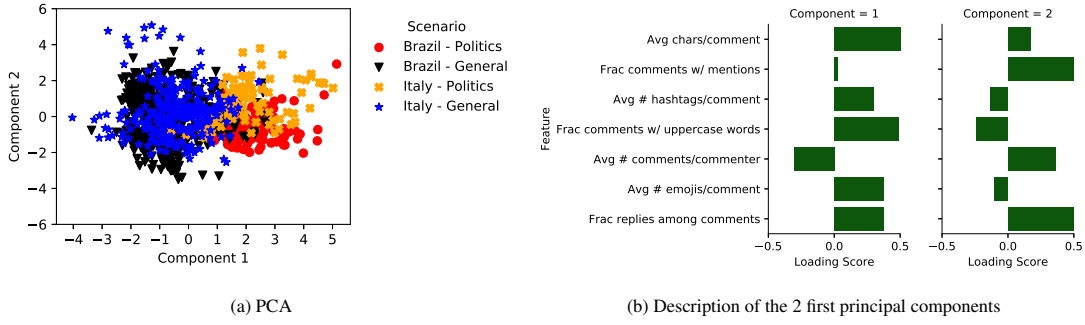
6
4
2
0
−2
−4
−6
Component 2
−4 −3 −2 −1 0 1 2 3 4 5
Component 1

Scenario
Brazil - Politics
Brazil - General
Italy - Politics
Italy - General

(a) PCA

Component = 1
Component = 2

Feature
Avg chars/comment
Frac comments w/ mentions
Avg # hashtags/comment
Frac comments w/ uppercase words
Avg # comments/commenter
Avg # emojis/comment
Frac replies among comments

−0.5 0.0 0.5
Loading Score
−0.5 0.0 0.5
Loading Score

(b) Description of the 2 first principal components